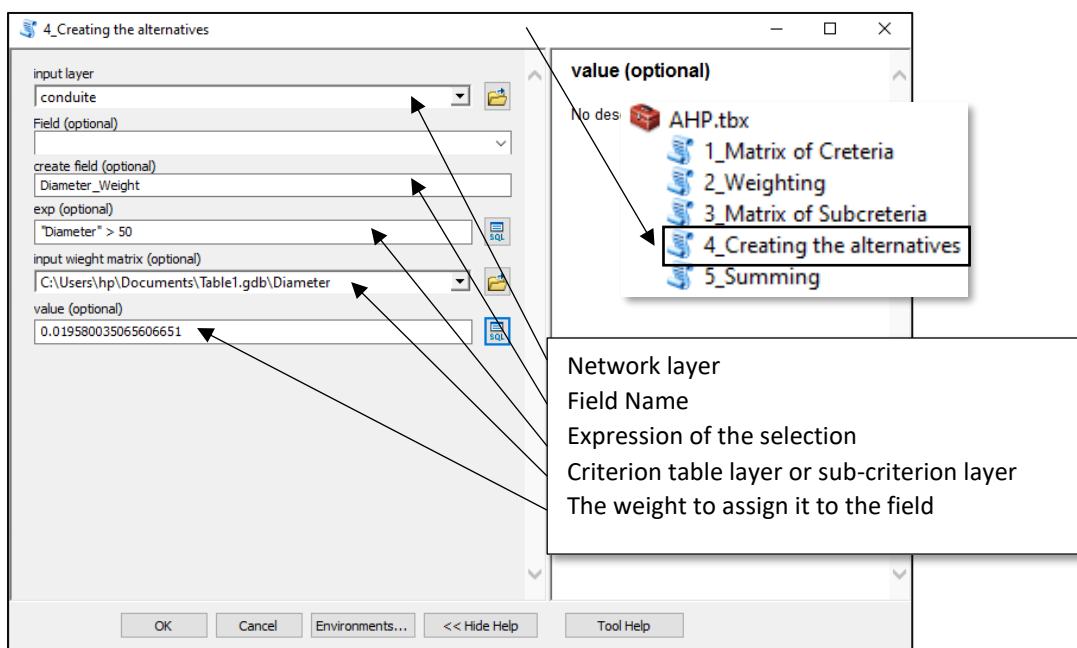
4_Creating the alternatives

input layer
conduite
Field (optional)
create field (optional)
Diameter_Weight
exp (optional)
"Diameter" > 50
input wieght matrix (optional)
C:\Users\hp\Documents\Table1.gdb\Diameter
value (optional)
0.019580035065606651

value (optional)

No des

AHP.tbx
1_Matrix of Creteria
2_Weighting
3_Matrix of Subcreteria
4_Creating the alternatives
5_Summing

Network layer
Field Name
Expression of the selection
Criterion table layer or sub-criterion layer
The weight to assign it to the field

OK | Cancel | Environments... | << Hide Help | Tool Help